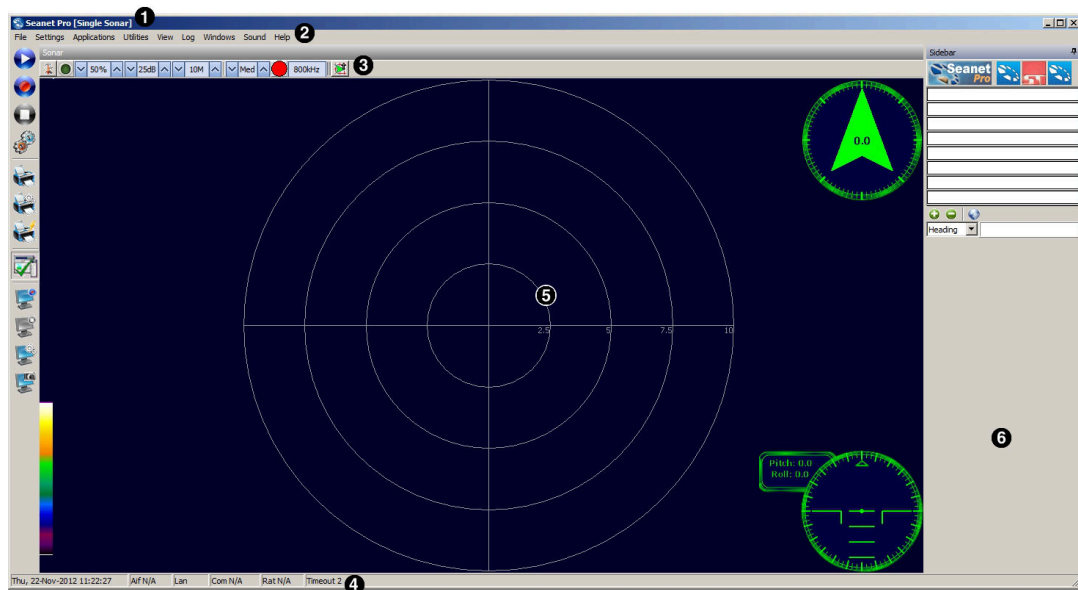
Seanet Pro [Single Sonar] 1

File Settings Applications Utilities View Log Windows Sound Help 2

Sonar

50% 25dB 10M Med 800kHz 3

Sidebar

Seanet Pro

0.0

Heading

5

2.5 5 7.5 10

6

Pitch: 0.0
Roll: 0.0

Thu, 22-Nov-2012 11:22:27 Aif N/A Lan Com N/A Rat N/A Timeout 2 4